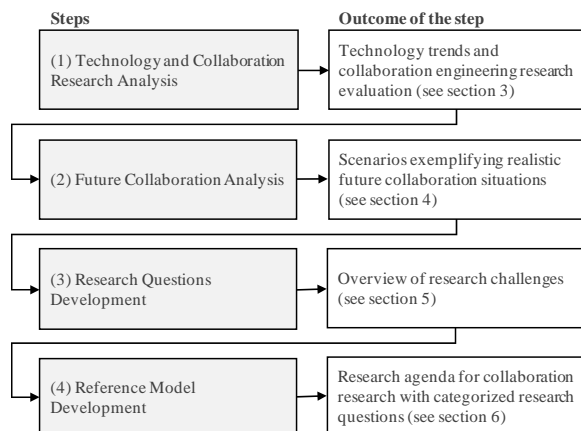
Steps

Outcome of the step

(1) Technology and Collaboration Research Analysis

Technology trends and collaboration engineering research evaluation (see section 3)

(2) Future Collaboration Analysis

Scenarios exemplifying realistic future collaboration situations (see section 4)

(3) Research Questions Development

Overview of research challenges (see section 5)

(4) Reference Model Development

Research agenda for collaboration research with categorized research questions (see section 6)